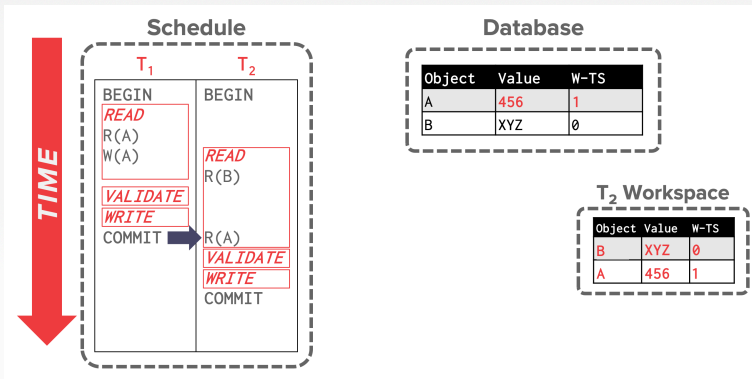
Schedule

TIME

| $T_1$ | $T_2$ |
|---|---|
| BEGIN | BEGIN |
| READ | |
| R(A) | |
| W(A) | |
| | READ |
| | R(B) |
| VALIDATE | |
| WRITE | |
| COMMIT | R(A) |
| | VALIDATE |
| | WRITE |
| | COMMIT |

Database

| Object | Value | W-TS |
|---|---|---|
| A | 456 | 1 |
| B | XYZ | 0 |

$T_2$ Workspace

| Object | Value | W-TS |
|---|---|---|
| B | XYZ | 0 |
| A | 456 | 1 |